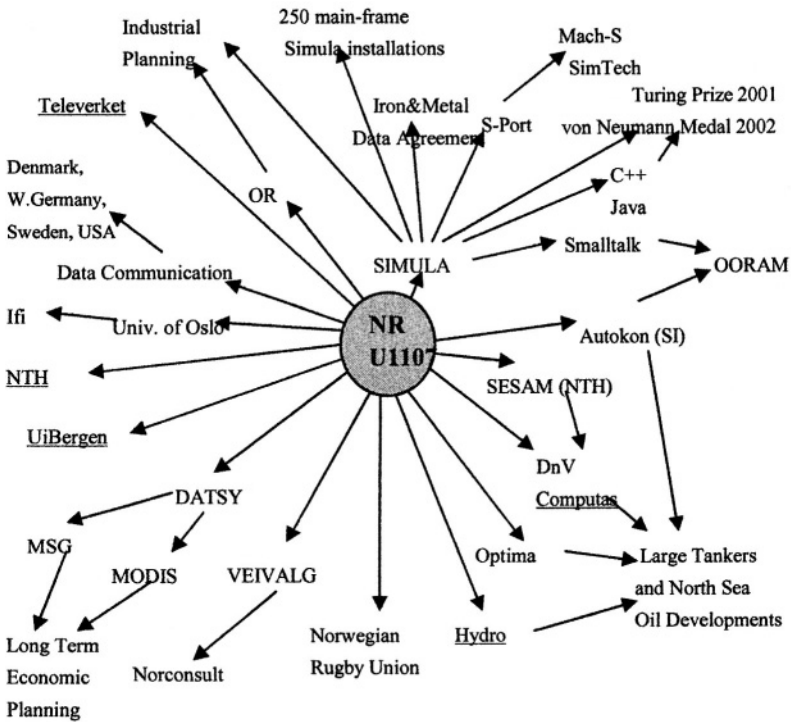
NR
U1107

Industrial Planning

250 main-frame Simula installations

Mach-S
SimTech

Turing Prize 2001
von Neumann Medal 2002

Televerket

Iron&Metal
Data Agreement

S-Port

C++
Java

OR

Denmark,
W.Germany,
Sweden, USA

SIMULA

Smalltalk

OORAM

Data Communication

Ifi

Univ. of Oslo

Autokon (SI)

NTH

SESAM (NTH)

UiBergen

DnV
Computas

DATSY

MSG

MODIS

VEIVALG

Optima

Large Tankers
and North Sea
Oil Developments

Long Term
Economic
Planning

Norconsult

Norwegian
Rugby Union

Hydro